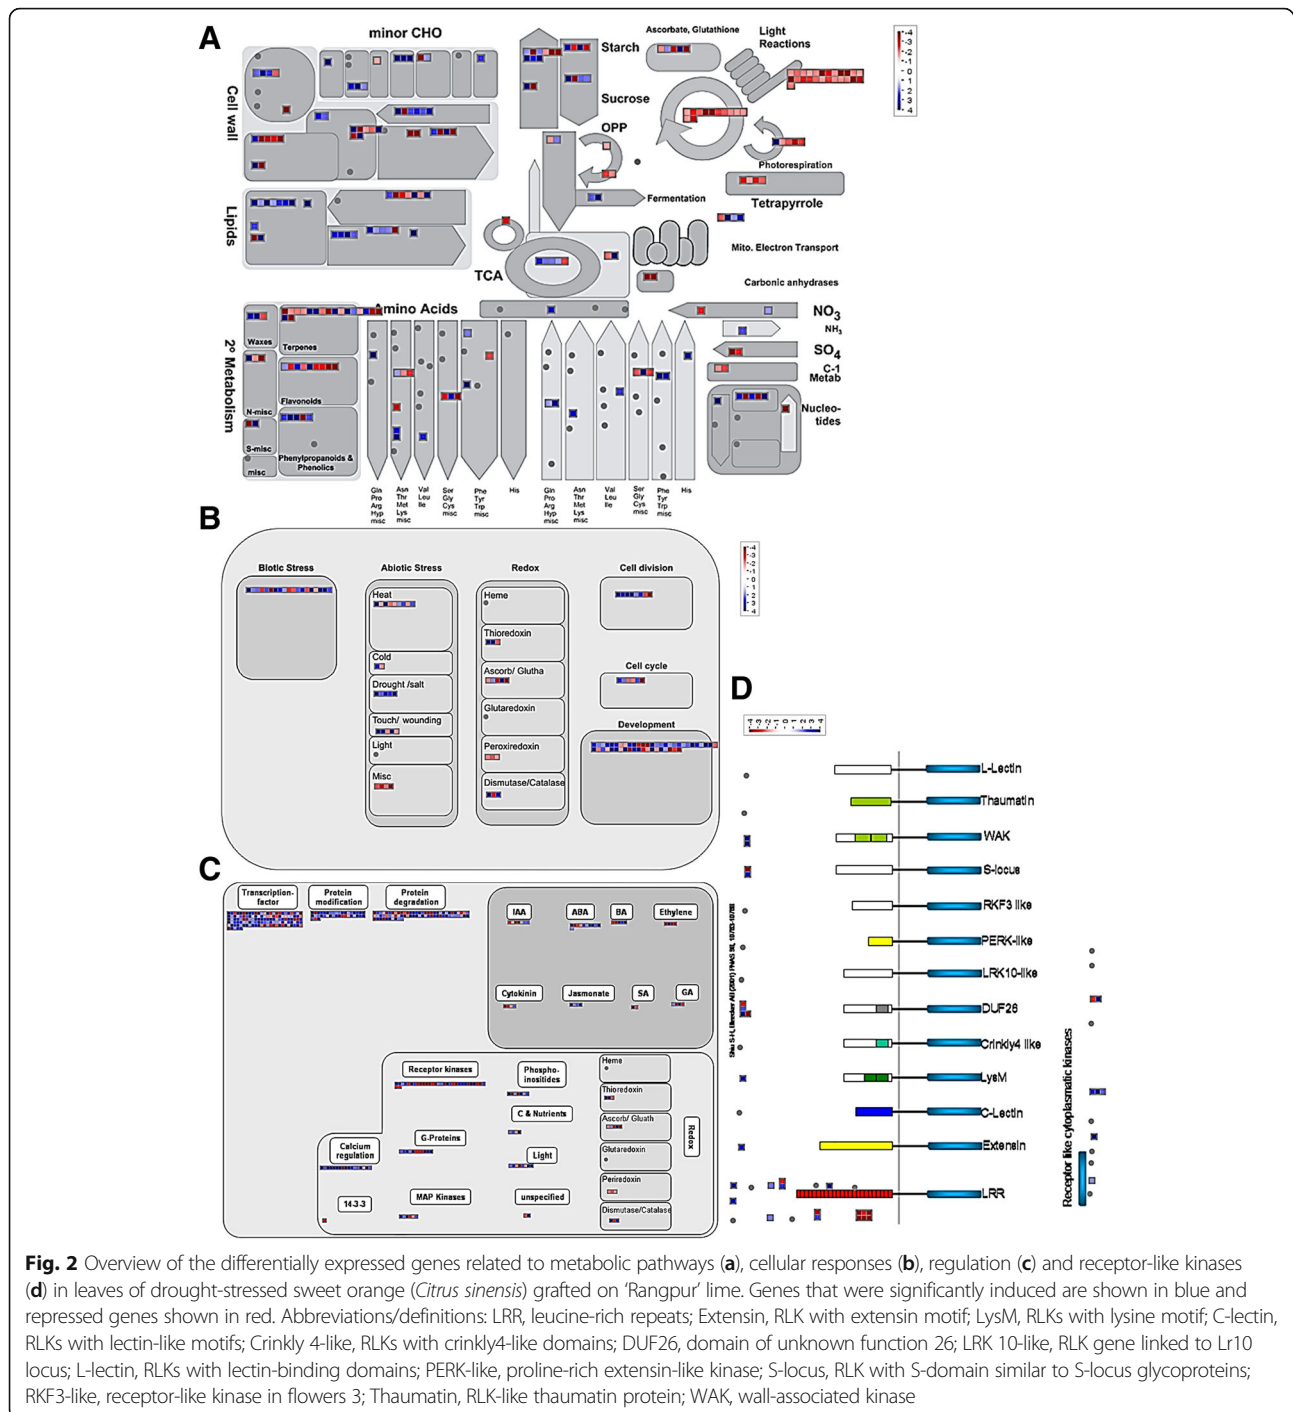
A

minor CHO

Cell wall

Lipids

Starch

Sucrose

OPP

Ascorbate, Glutathione

Light Reactions

-4
-3
-2
-1
0
1
2
3
4

Photorespiration

Fermentation

Tetrapyrrole

Mito. Electron Transport

Carbonic anhydrases

TCA

Amino Acids

$NO_3$
$NH_3$
$SO_4$
C-1 Metab

Nucleotides

2° Metabolism

Waxes

Terpenes

Flavonoids

N-misc

S-misc

misc

Phenylpropanoids & Phenolics

Gln Pro Arg Hyp misc
Asn Thr Met Lys misc
Val Leu Ile
Ser Gly Cys misc
Phe Tyr Trp misc
His
Gln Pro Arg Hyp misc
Asn Thr Met Lys misc
Val Leu Ile
Ser Gly Cys misc
Phe Tyr Trp misc
His

B

Biotic Stress

Abiotic Stress

Heat

Cold

Drought /salt

Touch/ wounding

Light

Misc

Redox

Heme

Thioredoxin

Ascorb/ Glutha

Glutaredoxin

Peroxiredoxin

Dismutase/Catalase

Cell division

Cell cycle

Development

-4
-3
-2
-1
0
1
2
3
4

C

Transcription-factor

Protein modification

Protein degradation

IAA

ABA

BA

Ethylene

Cytokinin

Jasmonate

SA

GA

Receptor kinases

Phospho-inositides

C & Nutrients

G-Proteins

Light

Calcium regulation

MAP Kinases

unspecified

14-3-3

Heme

Thioredoxin

Ascorb/ Gluath

Glutaredoxin

Periredoxin

Dismutase/Catalase

Redox

D

-4 -3 -2 -1 0 1 2 3 4

Shiu S-H, Bleecker AB (2001) PNAS 98, 10763-10768

L-Lectin

Thaumatin

WAK

S-locus

RKF3 like

PERK-like

LRK10-like

DUF26

Crinkly4 like

LysM

C-Lectin

Extensin

LRR

Receptor like cytoplasmatic kinases

Fig. 2 Overview of the differentially expressed genes related to metabolic pathways (a), cellular responses (b), regulation (c) and receptor-like kinases (d) in leaves of drought-stressed sweet orange (Citrus sinensis) grafted on 'Rangpur' lime. Genes that were significantly induced are shown in blue and repressed genes shown in red. Abbreviations/definitions: LRR, leucine-rich repeats; Extensin, RLK with extensin motif; LysM, RLKs with lysine motif; C-lectin, RLKs with lectin-like motifs; Crinkly 4-like, RLKs with crinkly4-like domains; DUF26, domain of unknown function 26; LRK 10-like, RLK gene linked to Lr10 locus; L-lectin, RLKs with lectin-binding domains; PERK-like, proline-rich extensin-like kinase; S-locus, RLK with S-domain similar to S-locus glycoproteins; RKF3-like, receptor-like kinase in flowers 3; Thaumatin, RLK-like thaumatin protein; WAK, wall-associated kinase